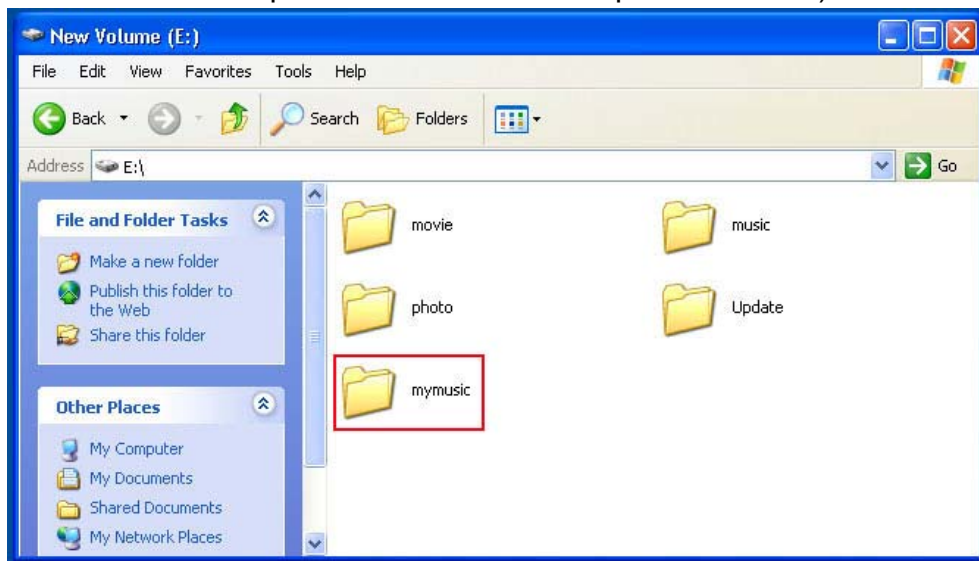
New Volume (E:)

File Edit View Favorites Tools Help

Back Search Folders

Address E:\

Go

File and Folder Tasks

Make a new folder

Publish this folder to the Web

Share this folder

Other Places

My Computer

My Documents

Shared Documents

My Network Places

movie

music

photo

Update

mymusic